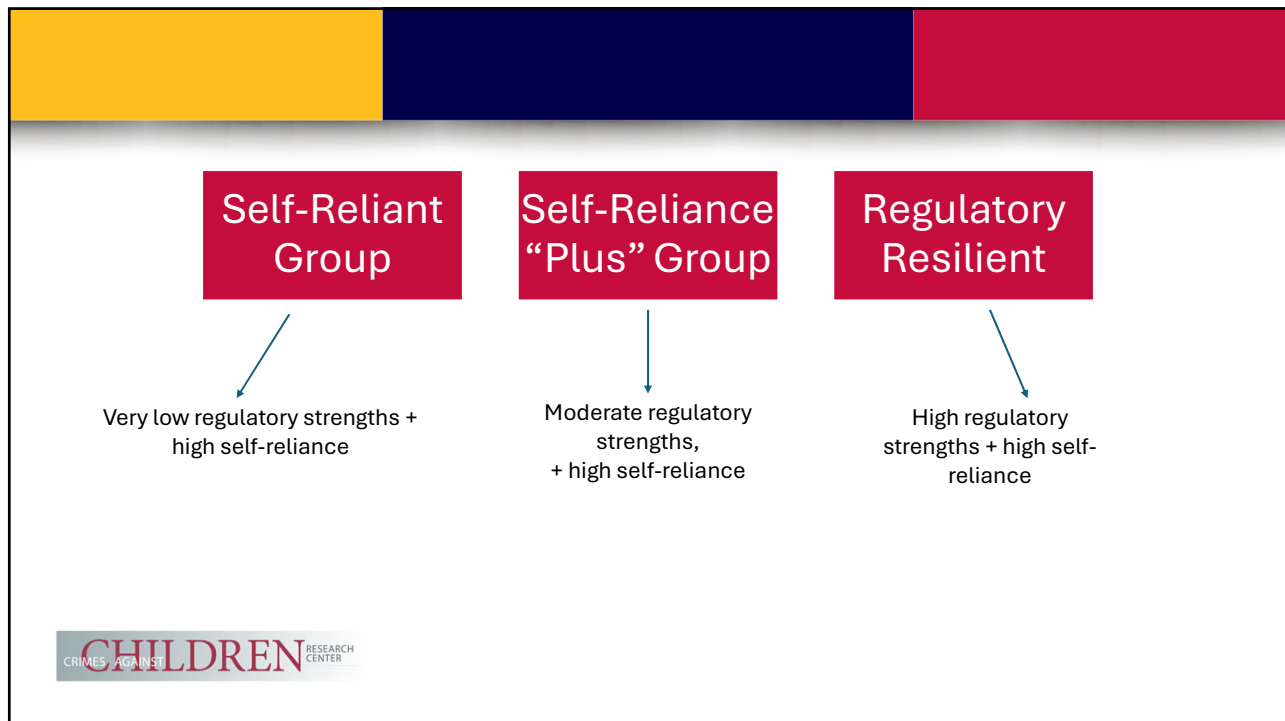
Self-Reliant Group

Self-Reliance "Plus" Group

Regulatory Resilient

Very low regulatory strengths + high self-reliance

Moderate regulatory strengths, + high self-reliance

High regulatory strengths + high self-reliance

CRIMES AGAINST CHILDREN RESEARCH CENTER